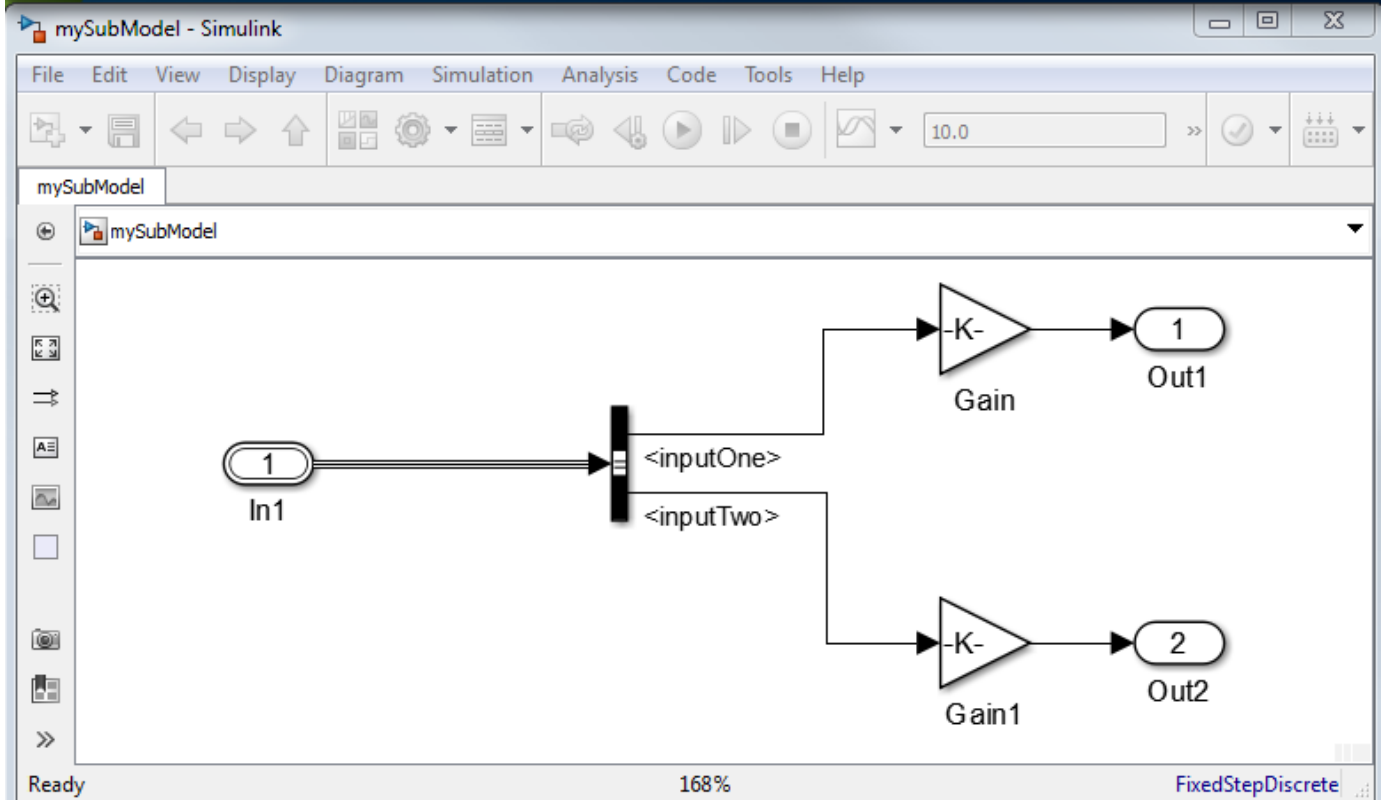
mySubModel - Simulink

File Edit View Display Diagram Simulation Analysis Code Tools Help

10.0

mySubModel

mySubModel

-K-

1

Out1

Gain

1

In1

<inputOne>

<inputTwo>

-K-

2

Out2

Gain1

Ready 168% FixedStepDiscrete